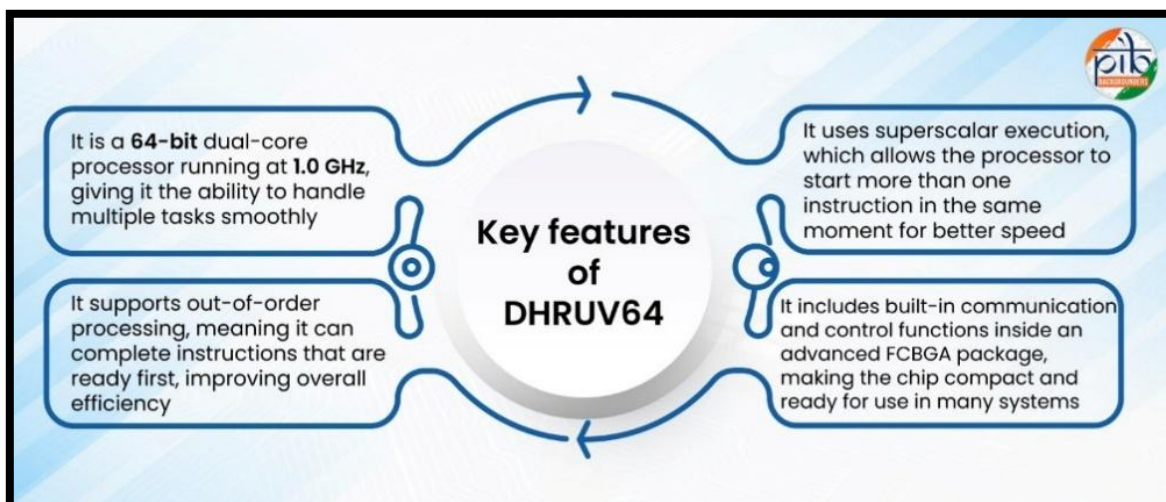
pib
BACKGROUNDERS

Key features of DHRUV64

It is a 64-bit dual-core processor running at 1.0 GHz, giving it the ability to handle multiple tasks smoothly

It uses superscalar execution, which allows the processor to start more than one instruction in the same moment for better speed

It supports out-of-order processing, meaning it can complete instructions that are ready first, improving overall efficiency

It includes built-in communication and control functions inside an advanced FCBGA package, making the chip compact and ready for use in many systems